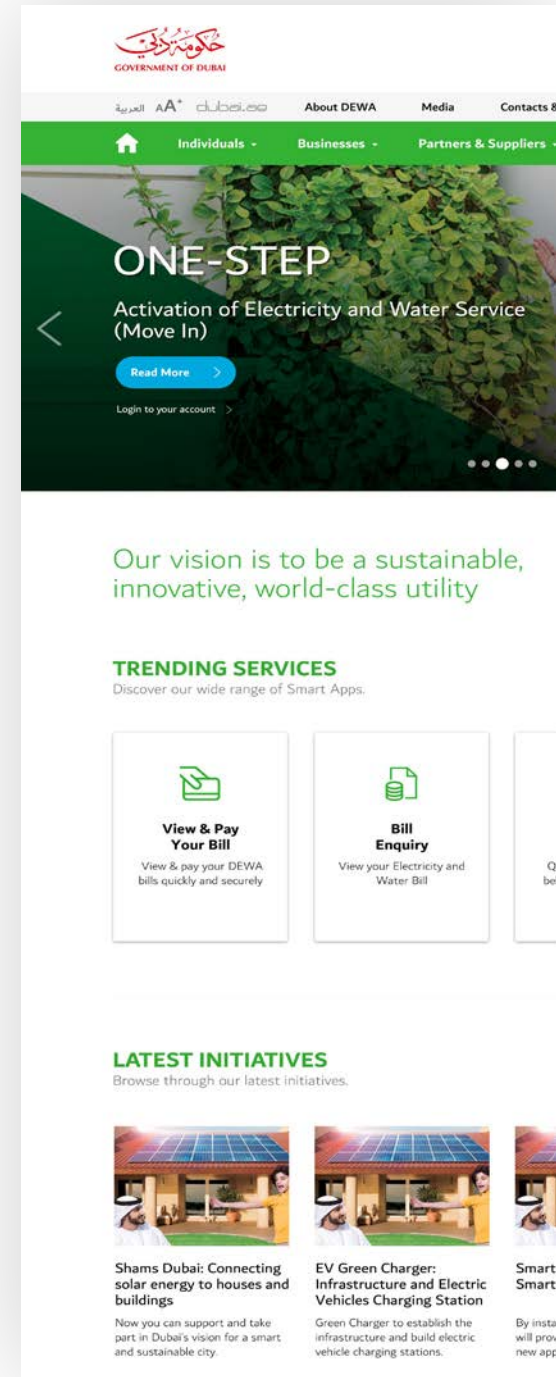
حكومة دبي
GOVERNMENT OF DUBAI

العربية AA⁺ dubai.ae About DEWA Media Contacts &

Individuals Businesses Partners & Suppliers

ONE-STEP

Activation of Electricity and Water Service (Move In)

Read More

Login to your account

Our vision is to be a sustainable, innovative, world-class utility

TRENDING SERVICES

Discover our wide range of Smart Apps.

View & Pay Your Bill

View & pay your DEWA bills quickly and securely

Bill Enquiry

View your Electricity and Water Bill

Q
be

LATEST INITIATIVES

Browse through our latest initiatives.

Shams Dubai: Connecting solar energy to houses and buildings

Now you can support and take part in Dubai's vision for a smart and sustainable city.

EV Green Charger: Infrastructure and Electric Vehicles Charging Station

Green Charger to establish the infrastructure and build electric vehicle charging stations.

Smart
Smart

By insta
will prov
new app